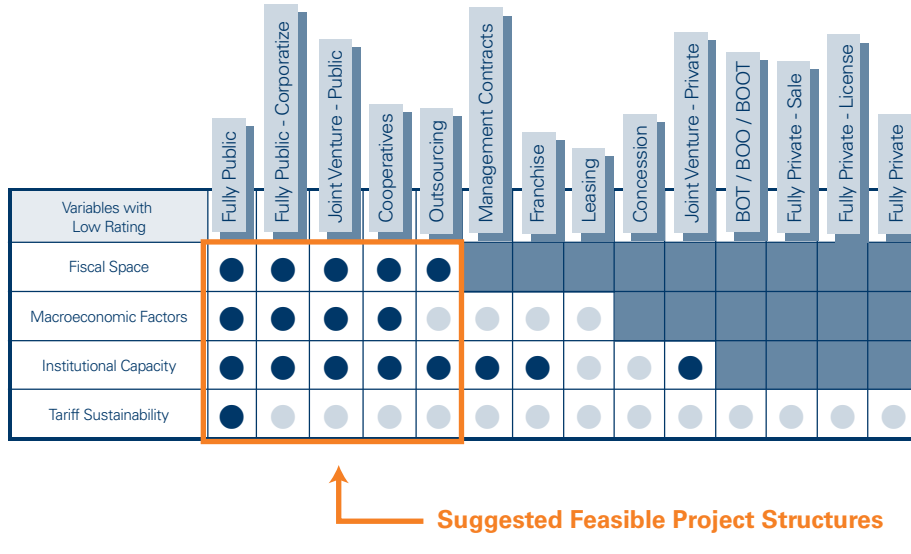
| Variables with Low Rating | Fully Public | Fully Public - Corporatize | Joint Venture - Public | Cooperatives | Outsourcing | Management Contracts | Franchise | Leasing | Concession | Joint Venture - Private | BOT / BOO / BOOT | Fully Private - Sale | Fully Private - License | Fully Private |
|---|---|---|---|---|---|---|---|---|---|---|---|---|---|---|
| Fiscal Space | | | | | | | | | | | | | | |
| Macroeconomic Factors | | | | | | | | | | | | | | |
| Institutional Capacity | | | | | | | | | | | | | | |
| Tariff Sustainability | | | | | | | | | | | | | | |

Suggested Feasible Project Structures